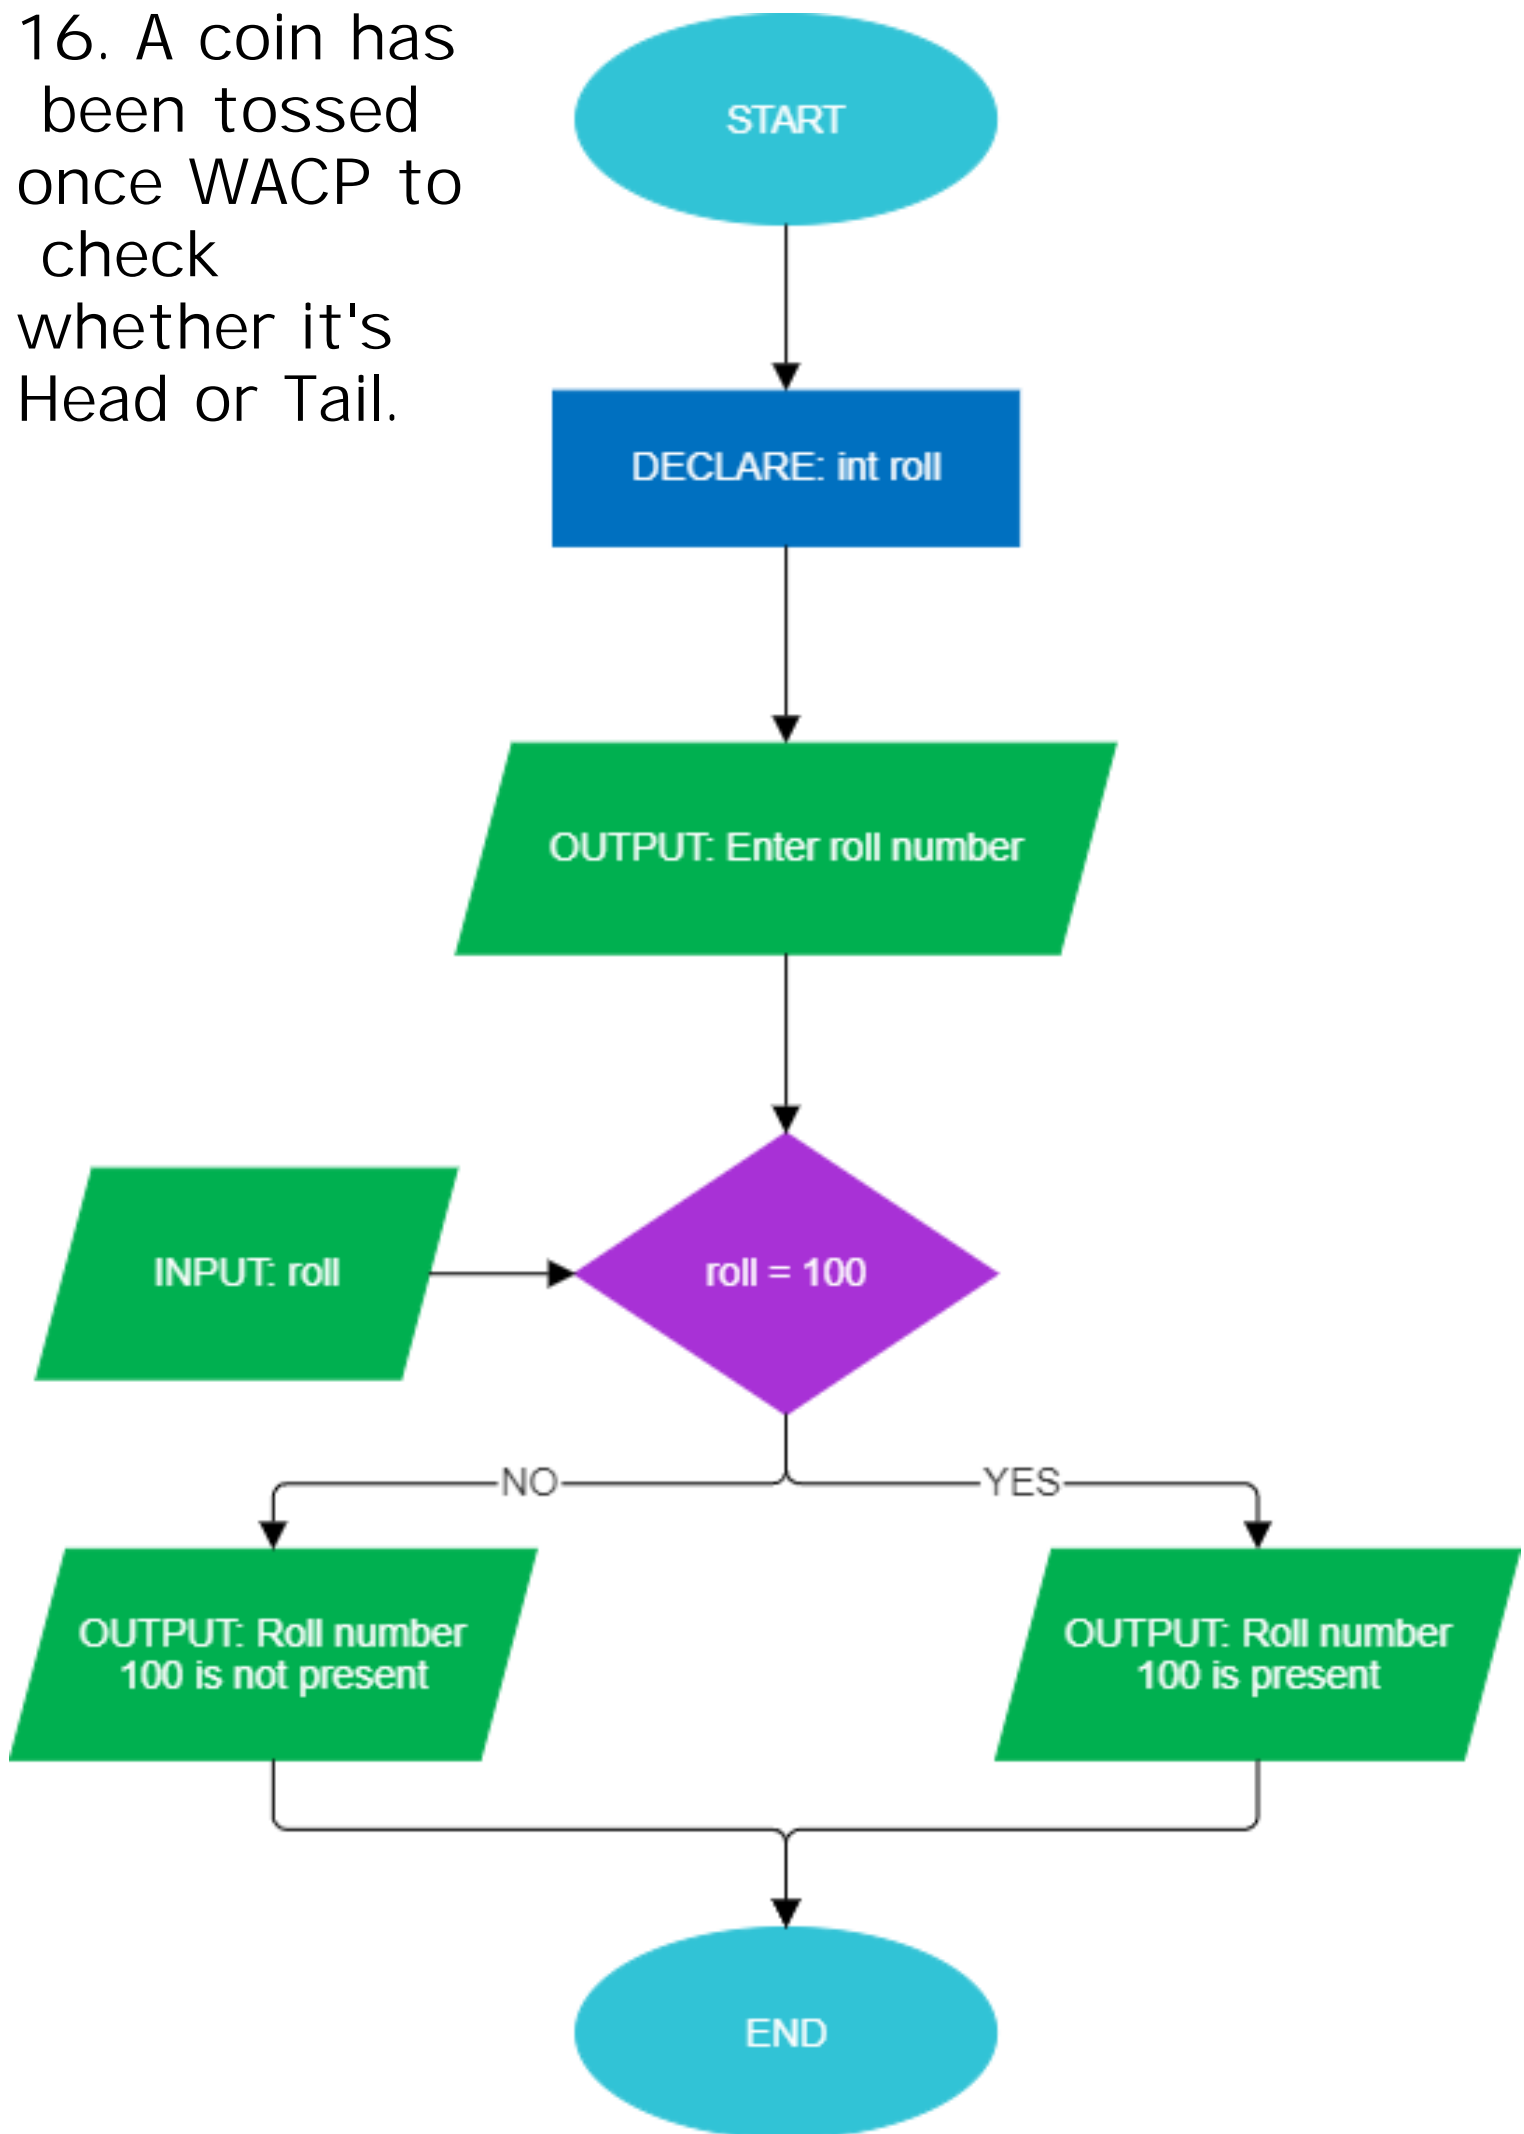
16. A coin has been tossed once WACP to check whether it's Head or Tail.

START

DECLARE: int roll

OUTPUT: Enter roll number

INPUT: roll

roll = 100

NO

YES

OUTPUT: Roll number 100 is not present

OUTPUT: Roll number 100 is present

END